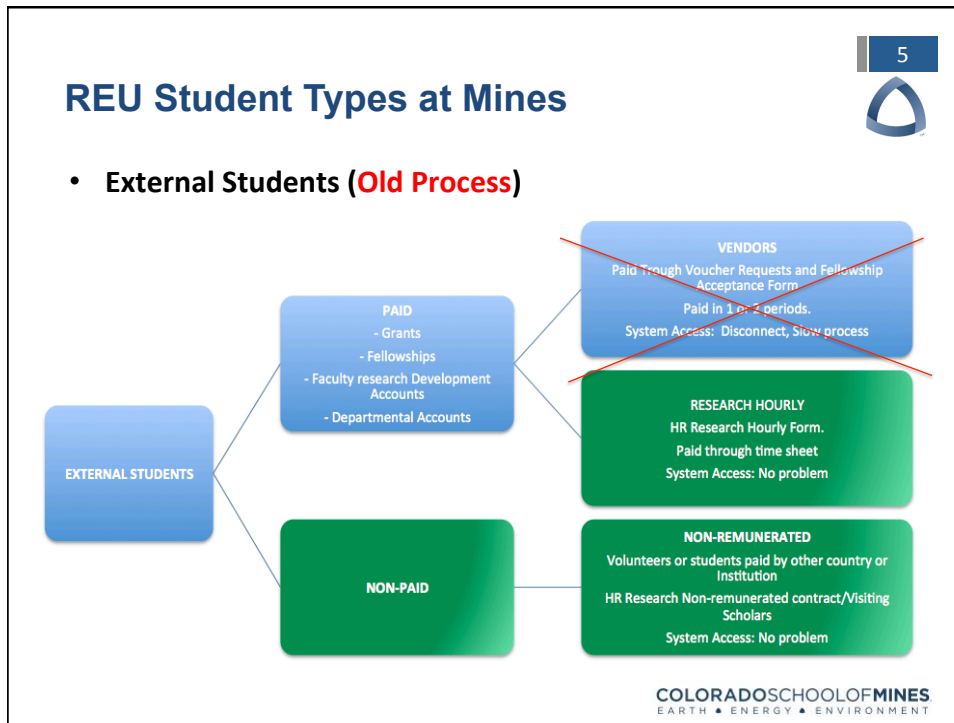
5

REU Student Types at Mines

• External Students (Old Process)

EXTERNAL STUDENTS

PAID
- Grants
- Fellowships
- Faculty research Development Accounts
- Departmental Accounts

VENDORS
Paid Trough Voucher Requests and Fellowship Acceptance Form
Paid in 1 or 2 periods.
System Access: Disconnect, Slow process

RESEARCH HOURLY
HR Research Hourly Form.
Paid through time sheet
System Access: No problem

NON-PAID

NON-REMUNERATED
Volunteers or students paid by other country or Institution
HR Research Non-remunerated contract/Visiting Scholars
System Access: No problem

COLORADOSCHOOLOFMINES
EARTH • ENERGY • ENVIRONMENT